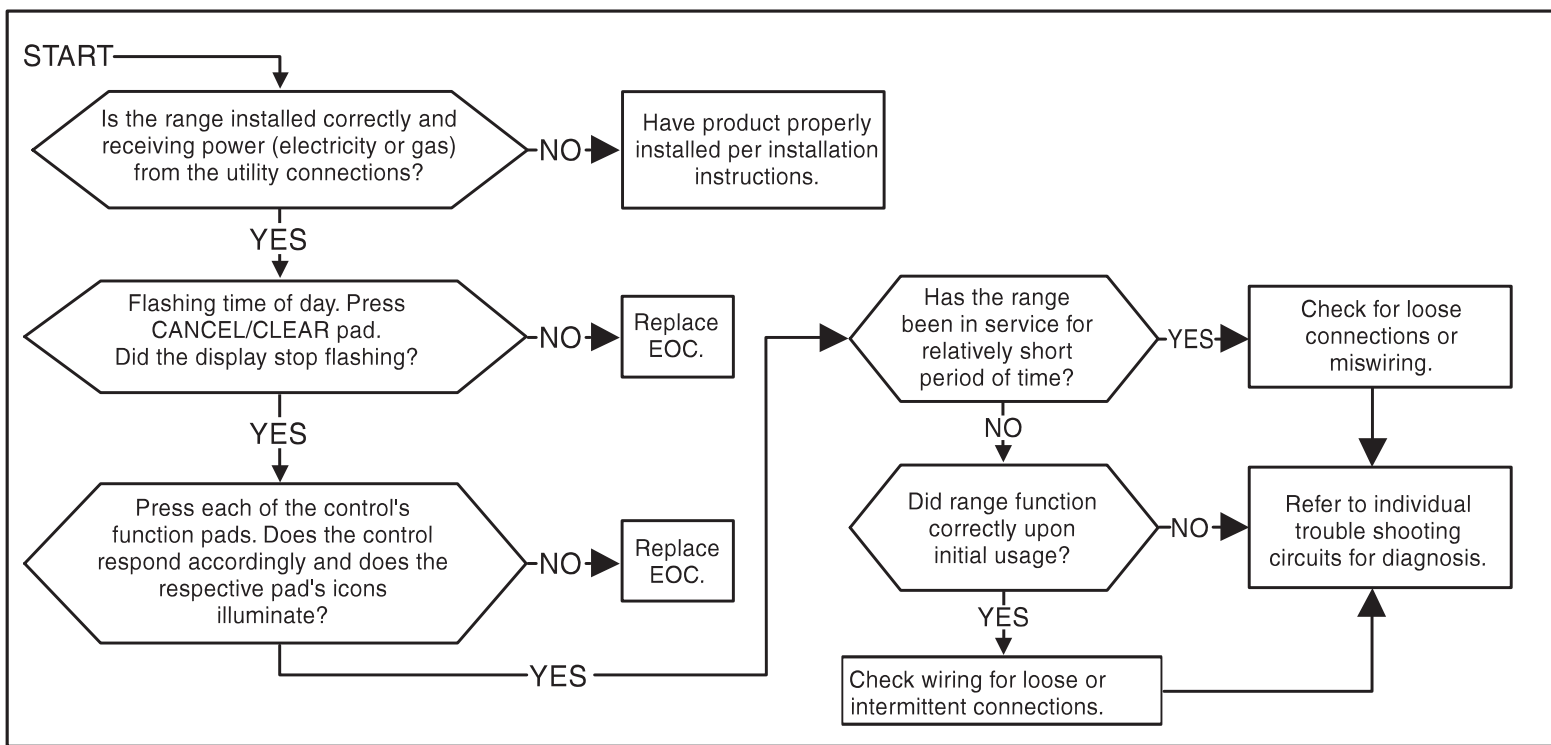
START

Is the range installed correctly and receiving power (electricity or gas) from the utility connections?

NO

Have product properly installed per installation instructions.

YES

Flashing time of day. Press CANCEL/CLEAR pad. Did the display stop flashing?

NO

Replace EOC.

YES

Press each of the control's function pads. Does the control respond accordingly and does the respective pad's icons illuminate?

NO

Replace EOC.

YES

Has the range been in service for relatively short period of time?

YES

Check for loose connections or miswiring.

NO

Did range function correctly upon initial usage?

NO

Refer to individual trouble shooting circuits for diagnosis.

YES

Check wiring for loose or intermittent connections.